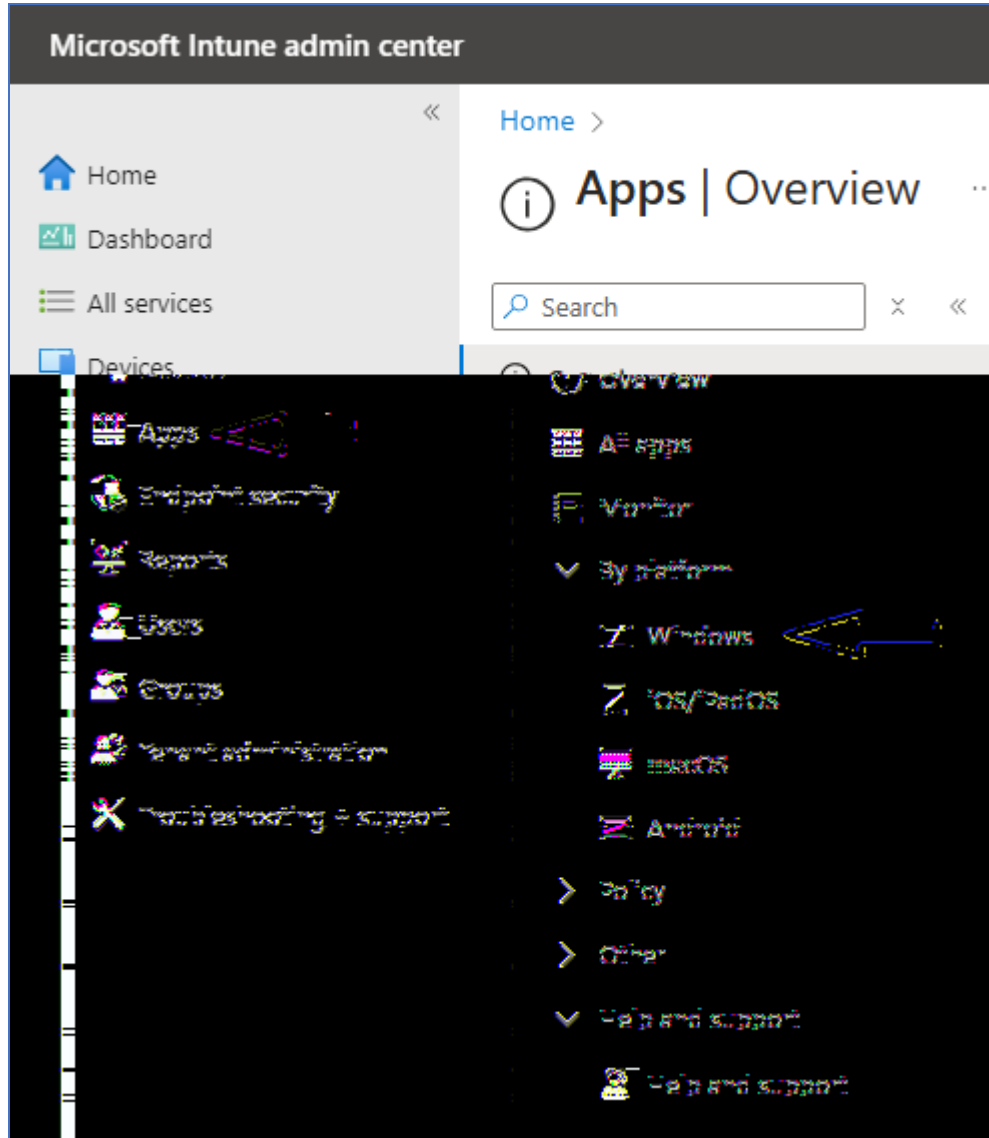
Microsoft Intune admin center

«

Home

Dashboard

All services

Devices

Apps

Endpoint security

Reports

Users

Groups

Tenant administration

Troubleshooting + support

Home >

Apps | Overview ...

Search

×

«

Overview

All apps

Monitor

By platform

Windows

iOS/iPadOS

macOS

Android

Policy

Other

Help and support

Help and support